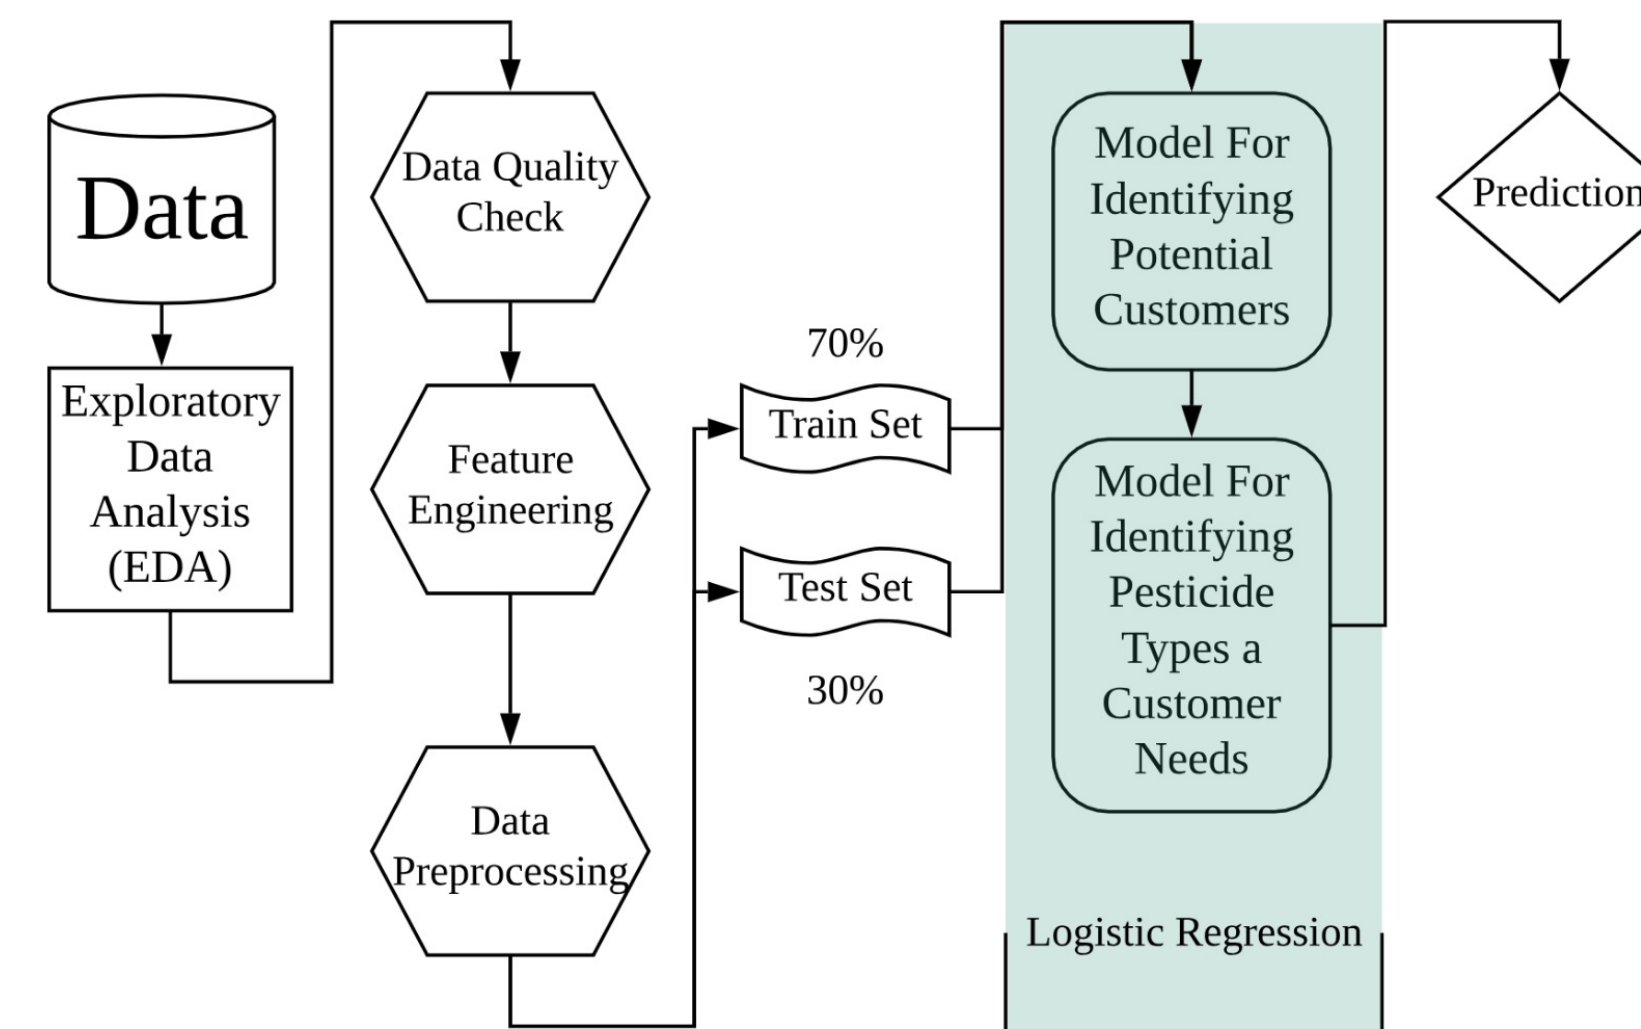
Data

Exploratory Data Analysis (EDA)

Data Quality Check

Feature Engineering

Data Preprocessing

70%

Train Set

Test Set

30%

Model For Identifying Potential Customers

Model For Identifying Pesticide Types a Customer Needs

Logistic Regression

Prediction